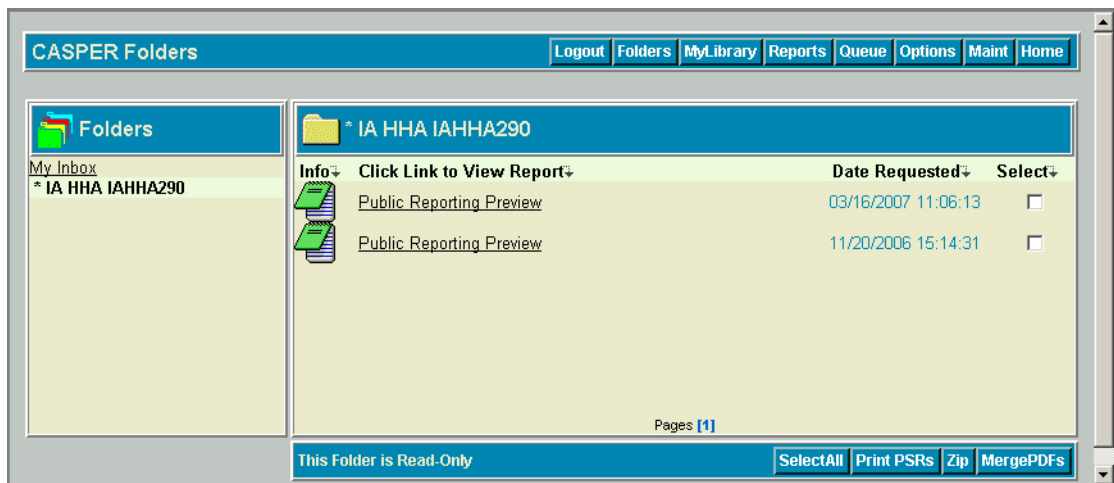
CASPER Folders

Logout Folders MyLibrary Reports Queue Options Maint Home

Folders

My Inbox
* IA HHA IAHHA290

* IA HHA IAHHA290

| Info | Click Link to View Report | Date Requested | Select |
|---|---|---|---|
| | Public Reporting Preview | 03/16/2007 11:06:13 | ☐ |
| | Public Reporting Preview | 11/20/2006 15:14:31 | ☐ |

Pages [1]

This Folder is Read-Only

SelectAll Print PSRs Zip MergePDFs